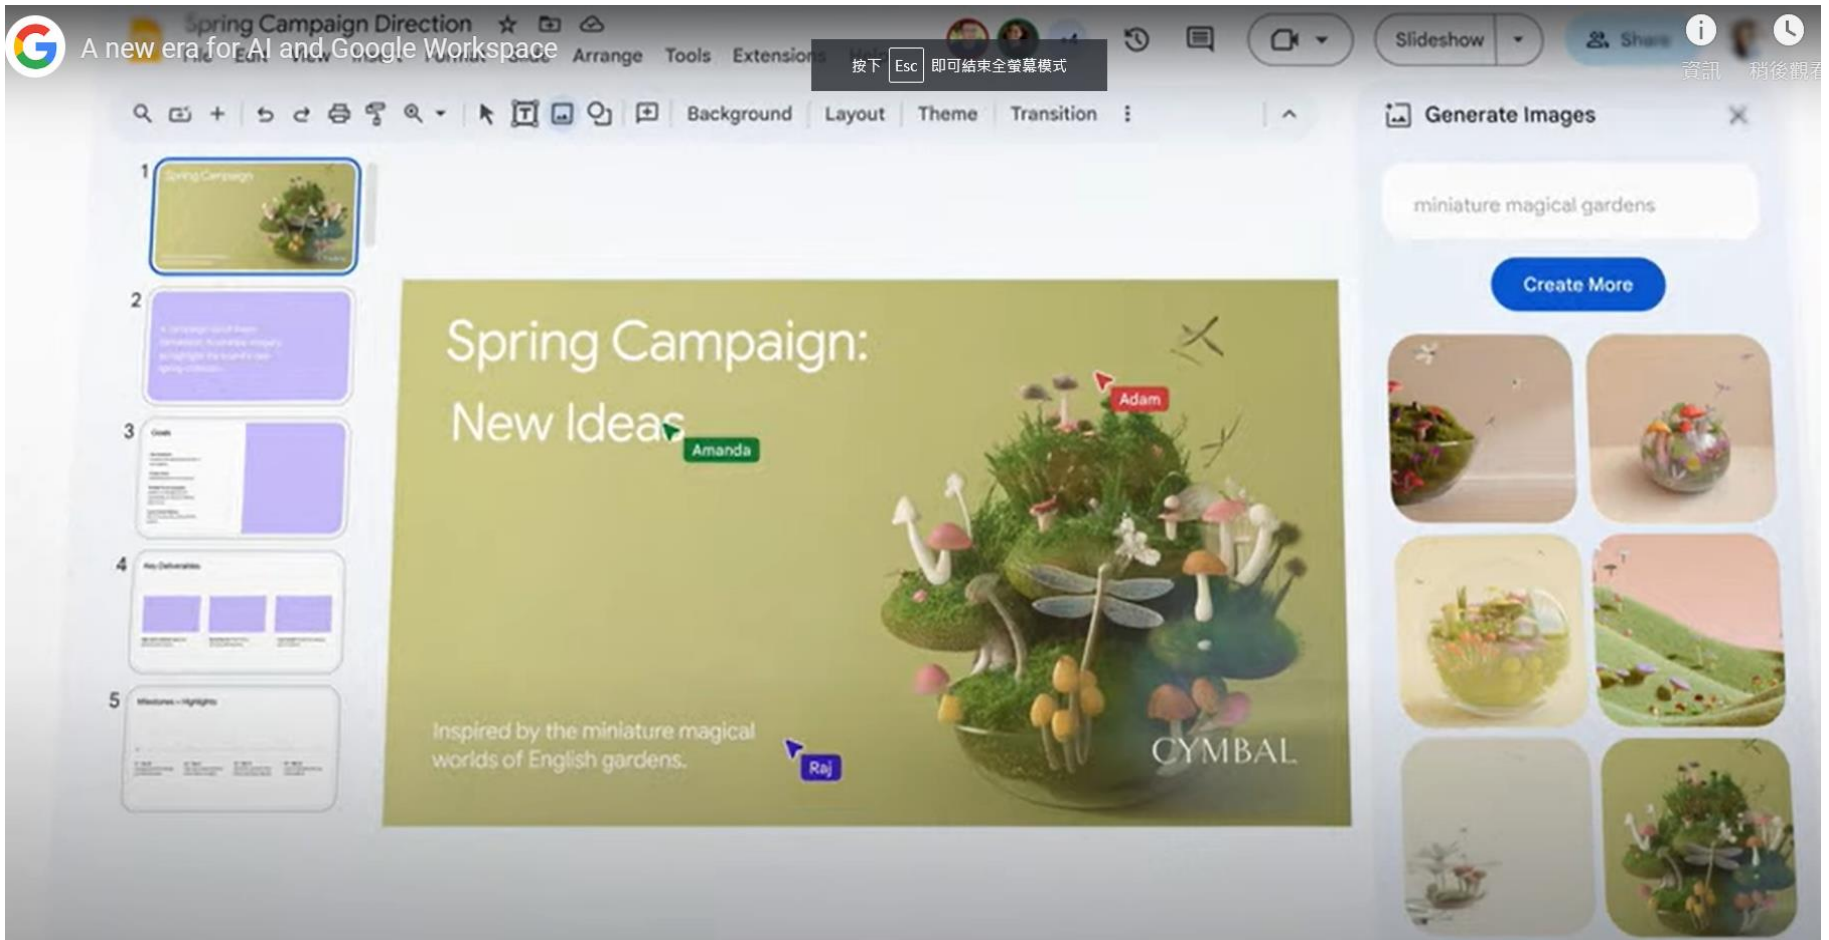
A new era for AI and Google Workspace

Spring Campaign Direction

File Edit View Insert Format Slide Arrange Tools Extensions Help

按下 Esc 即可結束全螢幕模式

Slideshow

Share

資訊 稍後觀看

Background Layout Theme Transition

Generate Images

miniature magical gardens

Create More

1 Spring Campaign

2

3 Goals

4 Key Deliverables

5 Milestones + Highlights

Spring Campaign:
New Ideas

Amanda

Adam

Inspired by the miniature magical worlds of English gardens.

Raj

CYMBAL